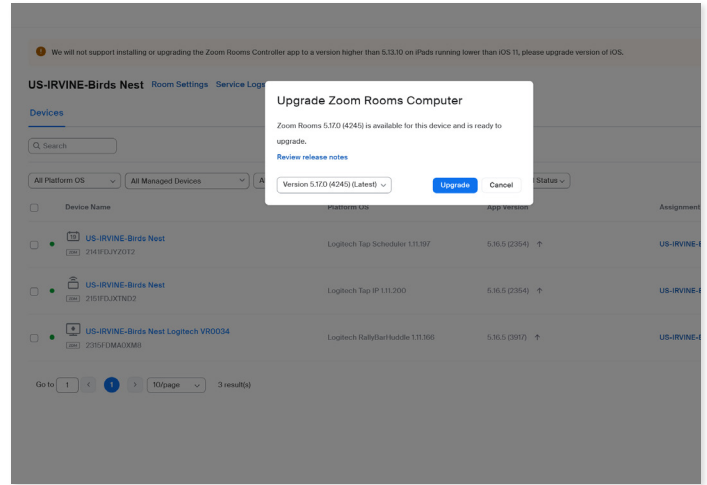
We will not support installing or upgrading the Zoom Rooms Controller app to a version higher than 5.13.10 on iPads running lower than iOS 11, please upgrade version of iOS.

US-IRVINE-Birds Nest Room Settings Service Logs

Devices

Search

All Platform OS
All Managed Devices
Status

Upgrade Zoom Rooms Computer

Zoom Rooms 5.17.0 (4245) is available for this device and is ready to upgrade.

Review release notes

Version 5.17.0 (4245) (Latest)

Upgrade

Cancel

| | Device Name | Platform OS | App Version | Assignment |
|---|---|---|---|---|
| | US-IRVINE-Birds Nest 2141FDJYZOT2 | Logitech Tap Scheduler 1.11.197 | 5.16.5 (2354) ↑ | US-IRVINE-I |
| | US-IRVINE-Birds Nest 2151FDJXTND2 | Logitech Tap IP 1.11.200 | 5.16.5 (2354) ↑ | US-IRVINE-I |
| | US-IRVINE-Birds Nest Logitech VR0034 2315FDMA0XM8 | Logitech RallyBarHuddle 1.11.168 | 5.16.5 (3917) ↑ | US-IRVINE-I |

Go to 1 < 1 > 10/page 3 result(s)